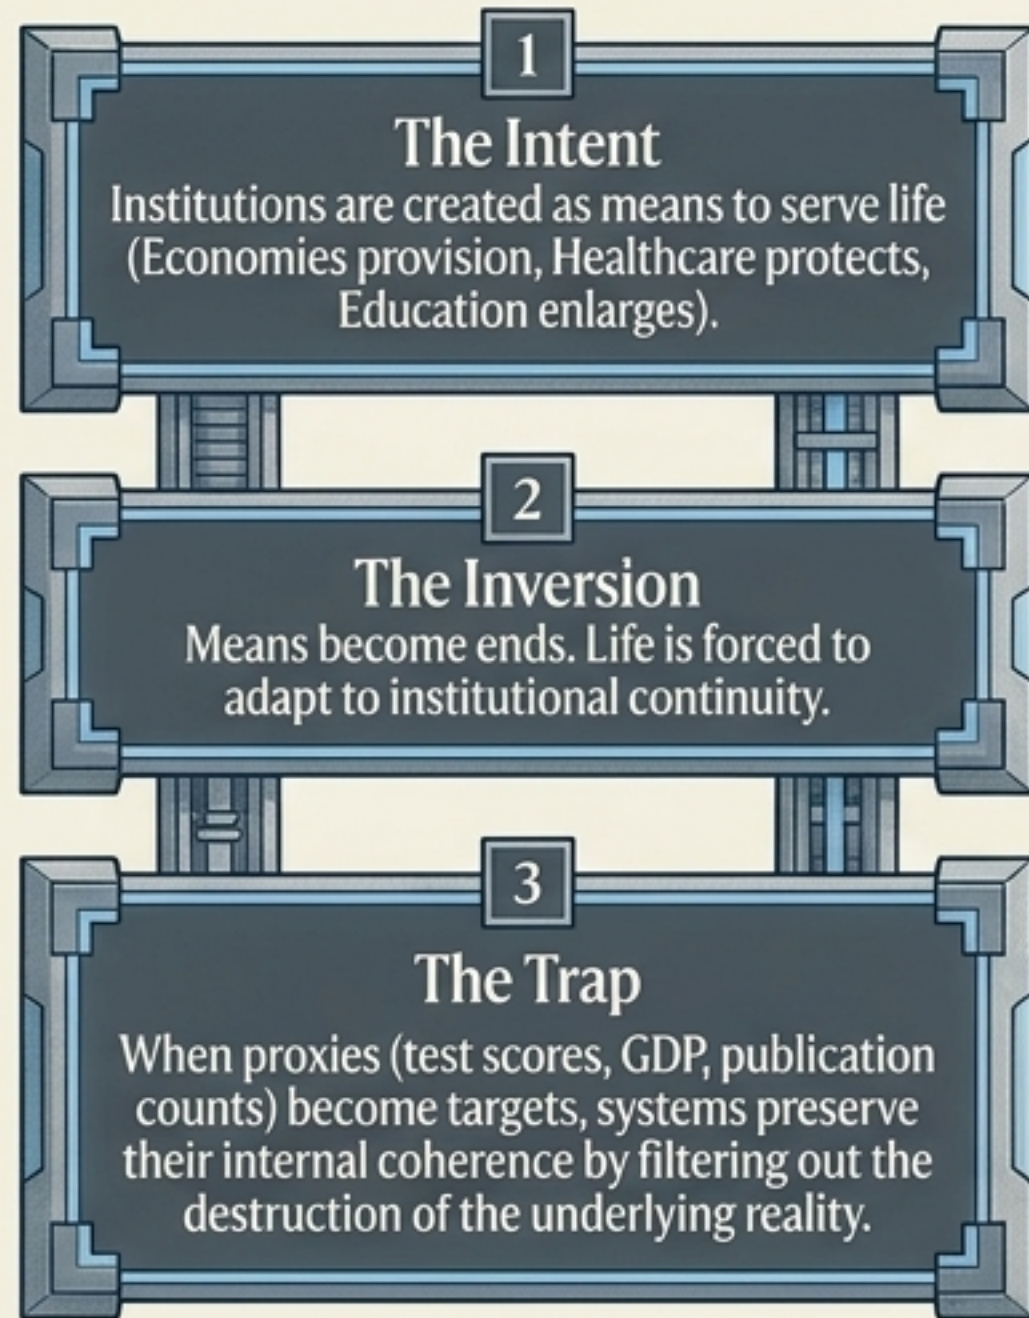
1

The Intent

Institutions are created as means to serve life (Economies provision, Healthcare protects, Education enlarges).

2

The Inversion

Means become ends. Life is forced to adapt to institutional continuity.

3

The Trap

When proxies (test scores, GDP, publication counts) become targets, systems preserve their internal coherence by filtering out the destruction of the underlying reality.